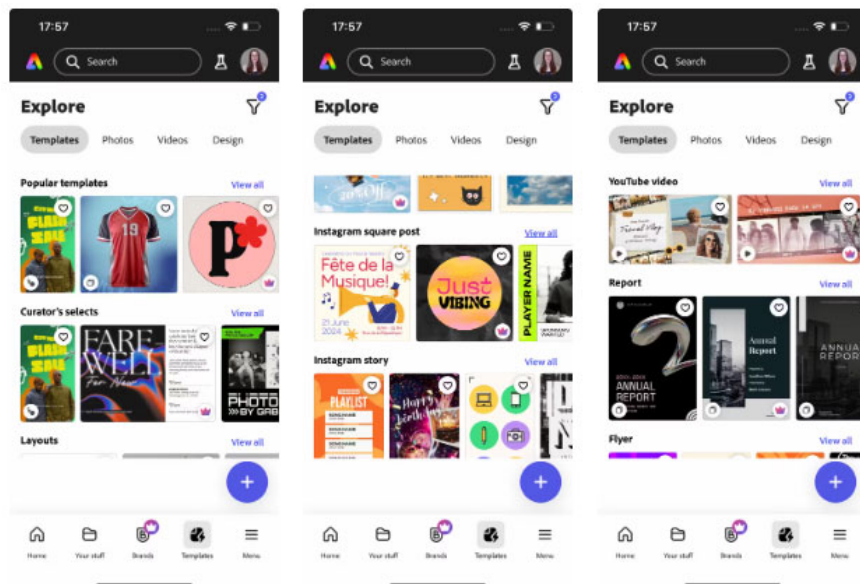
17:57

Search

Explore

Templates Photos Videos Design

Popular templates View all

19

Curator's selects View all

FARE WELL

PHOTO BY GAB

Layouts View all

Home Your stuff Brands Templates Menu

17:57

Search

Explore

Templates Photos Videos Design

Instagram square post View all

Fête de la Musique!

21 June

Just VIBING

PLAYER NAME

Instagram story View all

PLAYLIST

Home Your stuff Brands Templates Menu

17:57

Search

Explore

Templates Photos Videos Design

YouTube video View all

Report View all

ANNUAL REPORT

Annual Report

ANNUAL REPORT

Flyer View all

Home Your stuff Brands Templates Menu